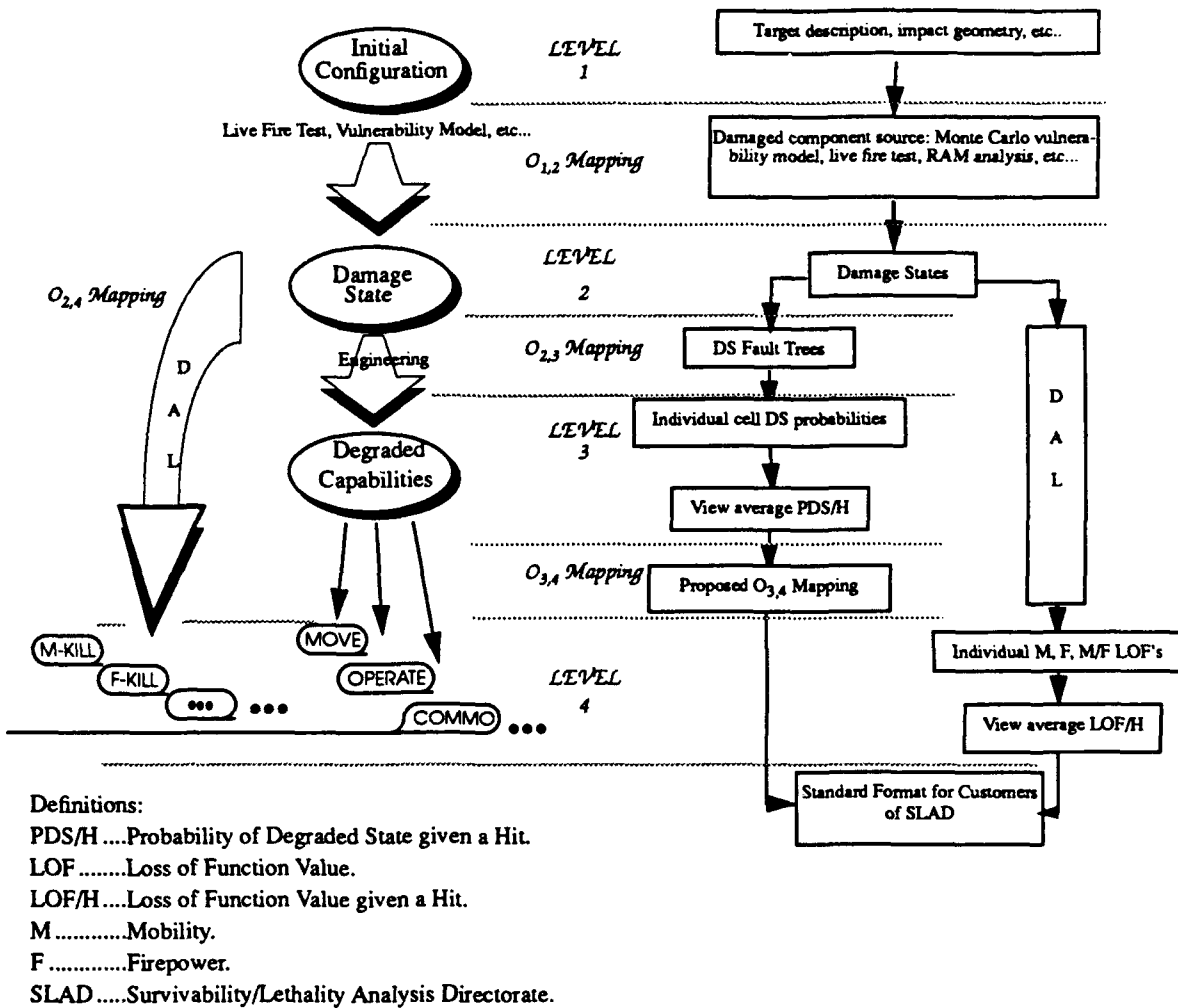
Initial Configuration

LEVEL 1

Target description, impact geometry, etc..

Live Fire Test, Vulnerability Model, etc...

$O_{1,2}$ Mapping

Damaged component source: Monte Carlo vulnerability model, live fire test, RAM analysis, etc...

Damage State

LEVEL 2

Damage States

$O_{2,4}$ Mapping

D A L

Engineering

$O_{2,3}$ Mapping

DS Fault Trees

D A L

Degraded Capabilities

LEVEL 3

Individual cell DS probabilities

View average PDS/H

$O_{3,4}$ Mapping

Proposed $O_{3,4}$ Mapping

M-KILL

F-KILL

•••

•••

MOVE

OPERATE

COMMO

•••

LEVEL 4

Individual M, F, M/F LOF's

View average LOF/H

Standard Format for Customers of SLAD

Definitions:
PDS/H ....Probability of Degraded State given a Hit.
LOF ........Loss of Function Value.
LOF/H ....Loss of Function Value given a Hit.
M ............Mobility.
F .............Firepower.
SLAD .....Survivability/Lethality Analysis Directorate.